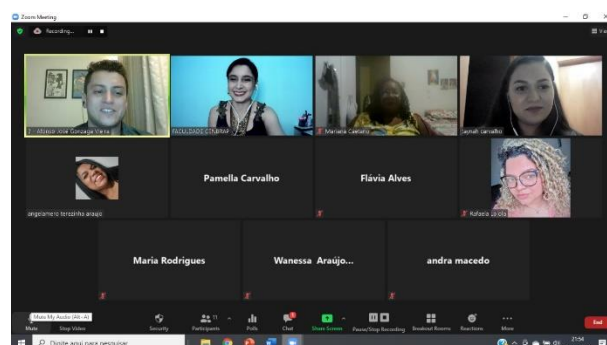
Zoom Meeting

Recording...

View

2 - Afonso José Gonzaga Vieira

FACULDADE CELEBRAR

Mariana Caetano

Jaynah carvalho

angelamaria teixeirha araujo

Pamella Carvalho

Flávia Alves

Rafaela Lã Lola

Maria Rodrigues

Wanessa Araújo...

andra macedo

Mute My Audio (Alt+A)

Mute

Stop Video

Security

Participants 11

Polls

Chat

Share Screen

Pause/Stop Recording

Breakout Rooms

Reactions

More

End

Digite aqui para pesquisar

21:54